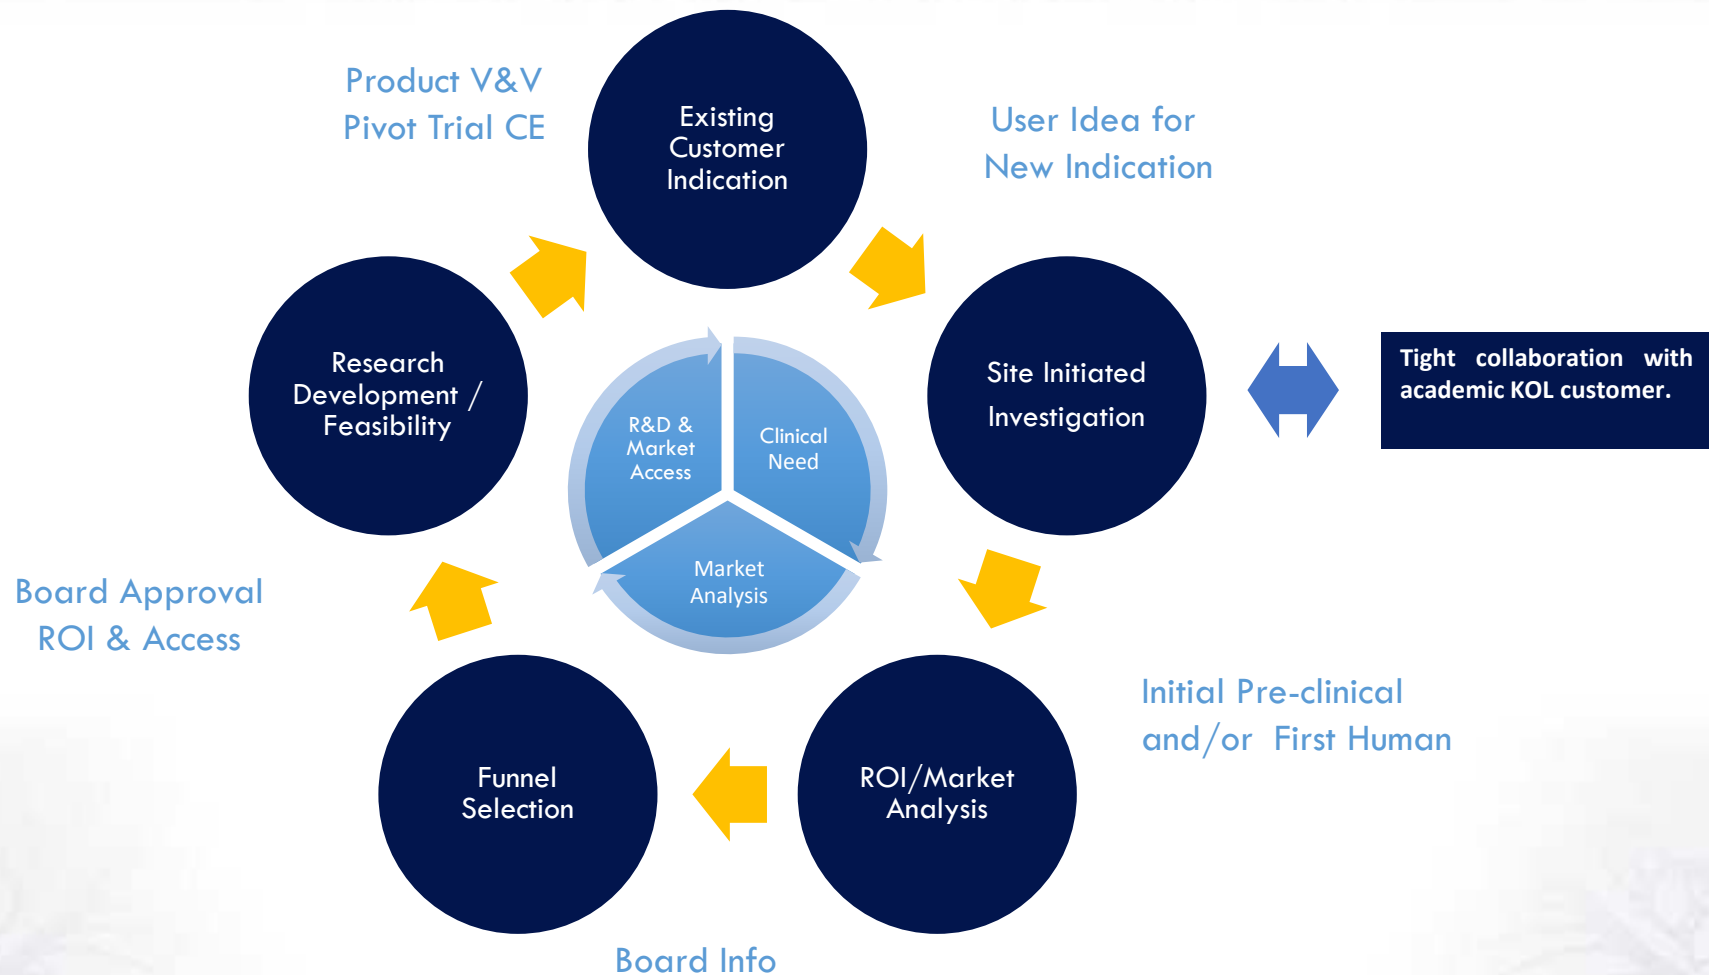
Product V&V
Pivot Trial CE

Existing Customer Indication

User Idea for
New Indication

Research Development / Feasibility

R&D & Market Access

Clinical Need

Market Analysis

Site Initiated Investigation

Tight collaboration with academic KOL customer.

Board Approval
ROI & Access

Initial Pre-clinical
and/or First Human

Funnel Selection

ROI/Market Analysis

Board Info